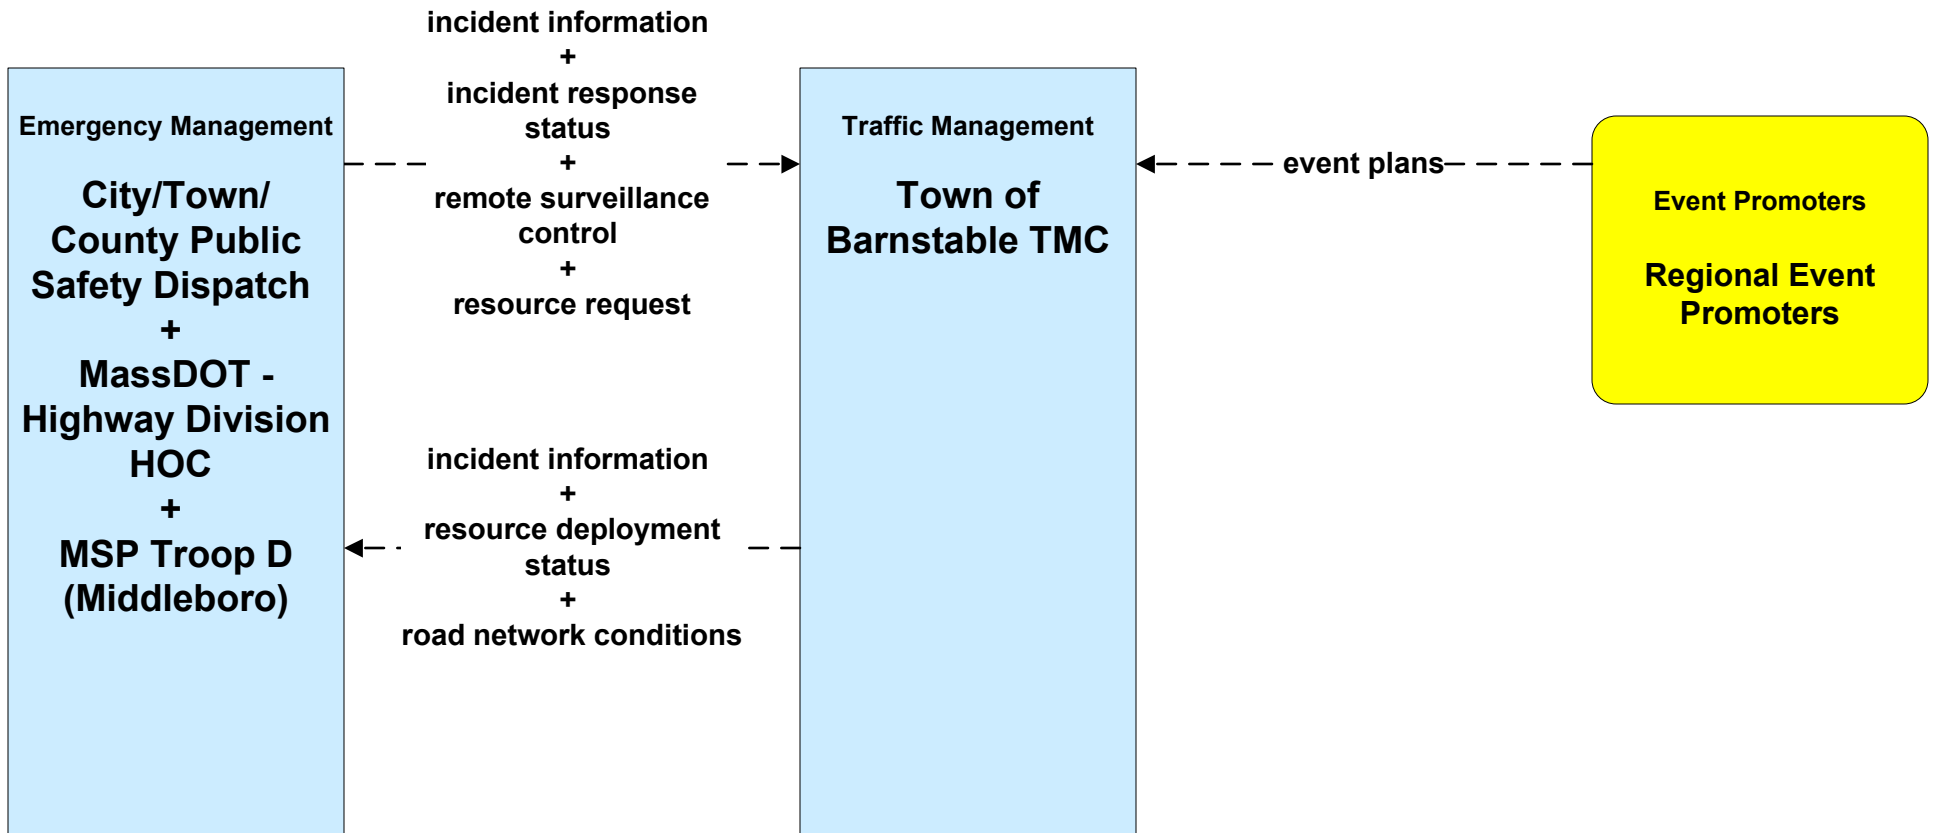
Emergency Management

City/Town/ County Public Safety Dispatch
+
MassDOT - Highway Division HOC
+
MSP Troop D (Middleboro)

incident information
+
incident response status
+
remote surveillance control
+
resource request

incident information
+
resource deployment status
+
road network conditions

Traffic Management

Town of Barnstable TMC

event plans

Event Promoters

Regional Event Promoters